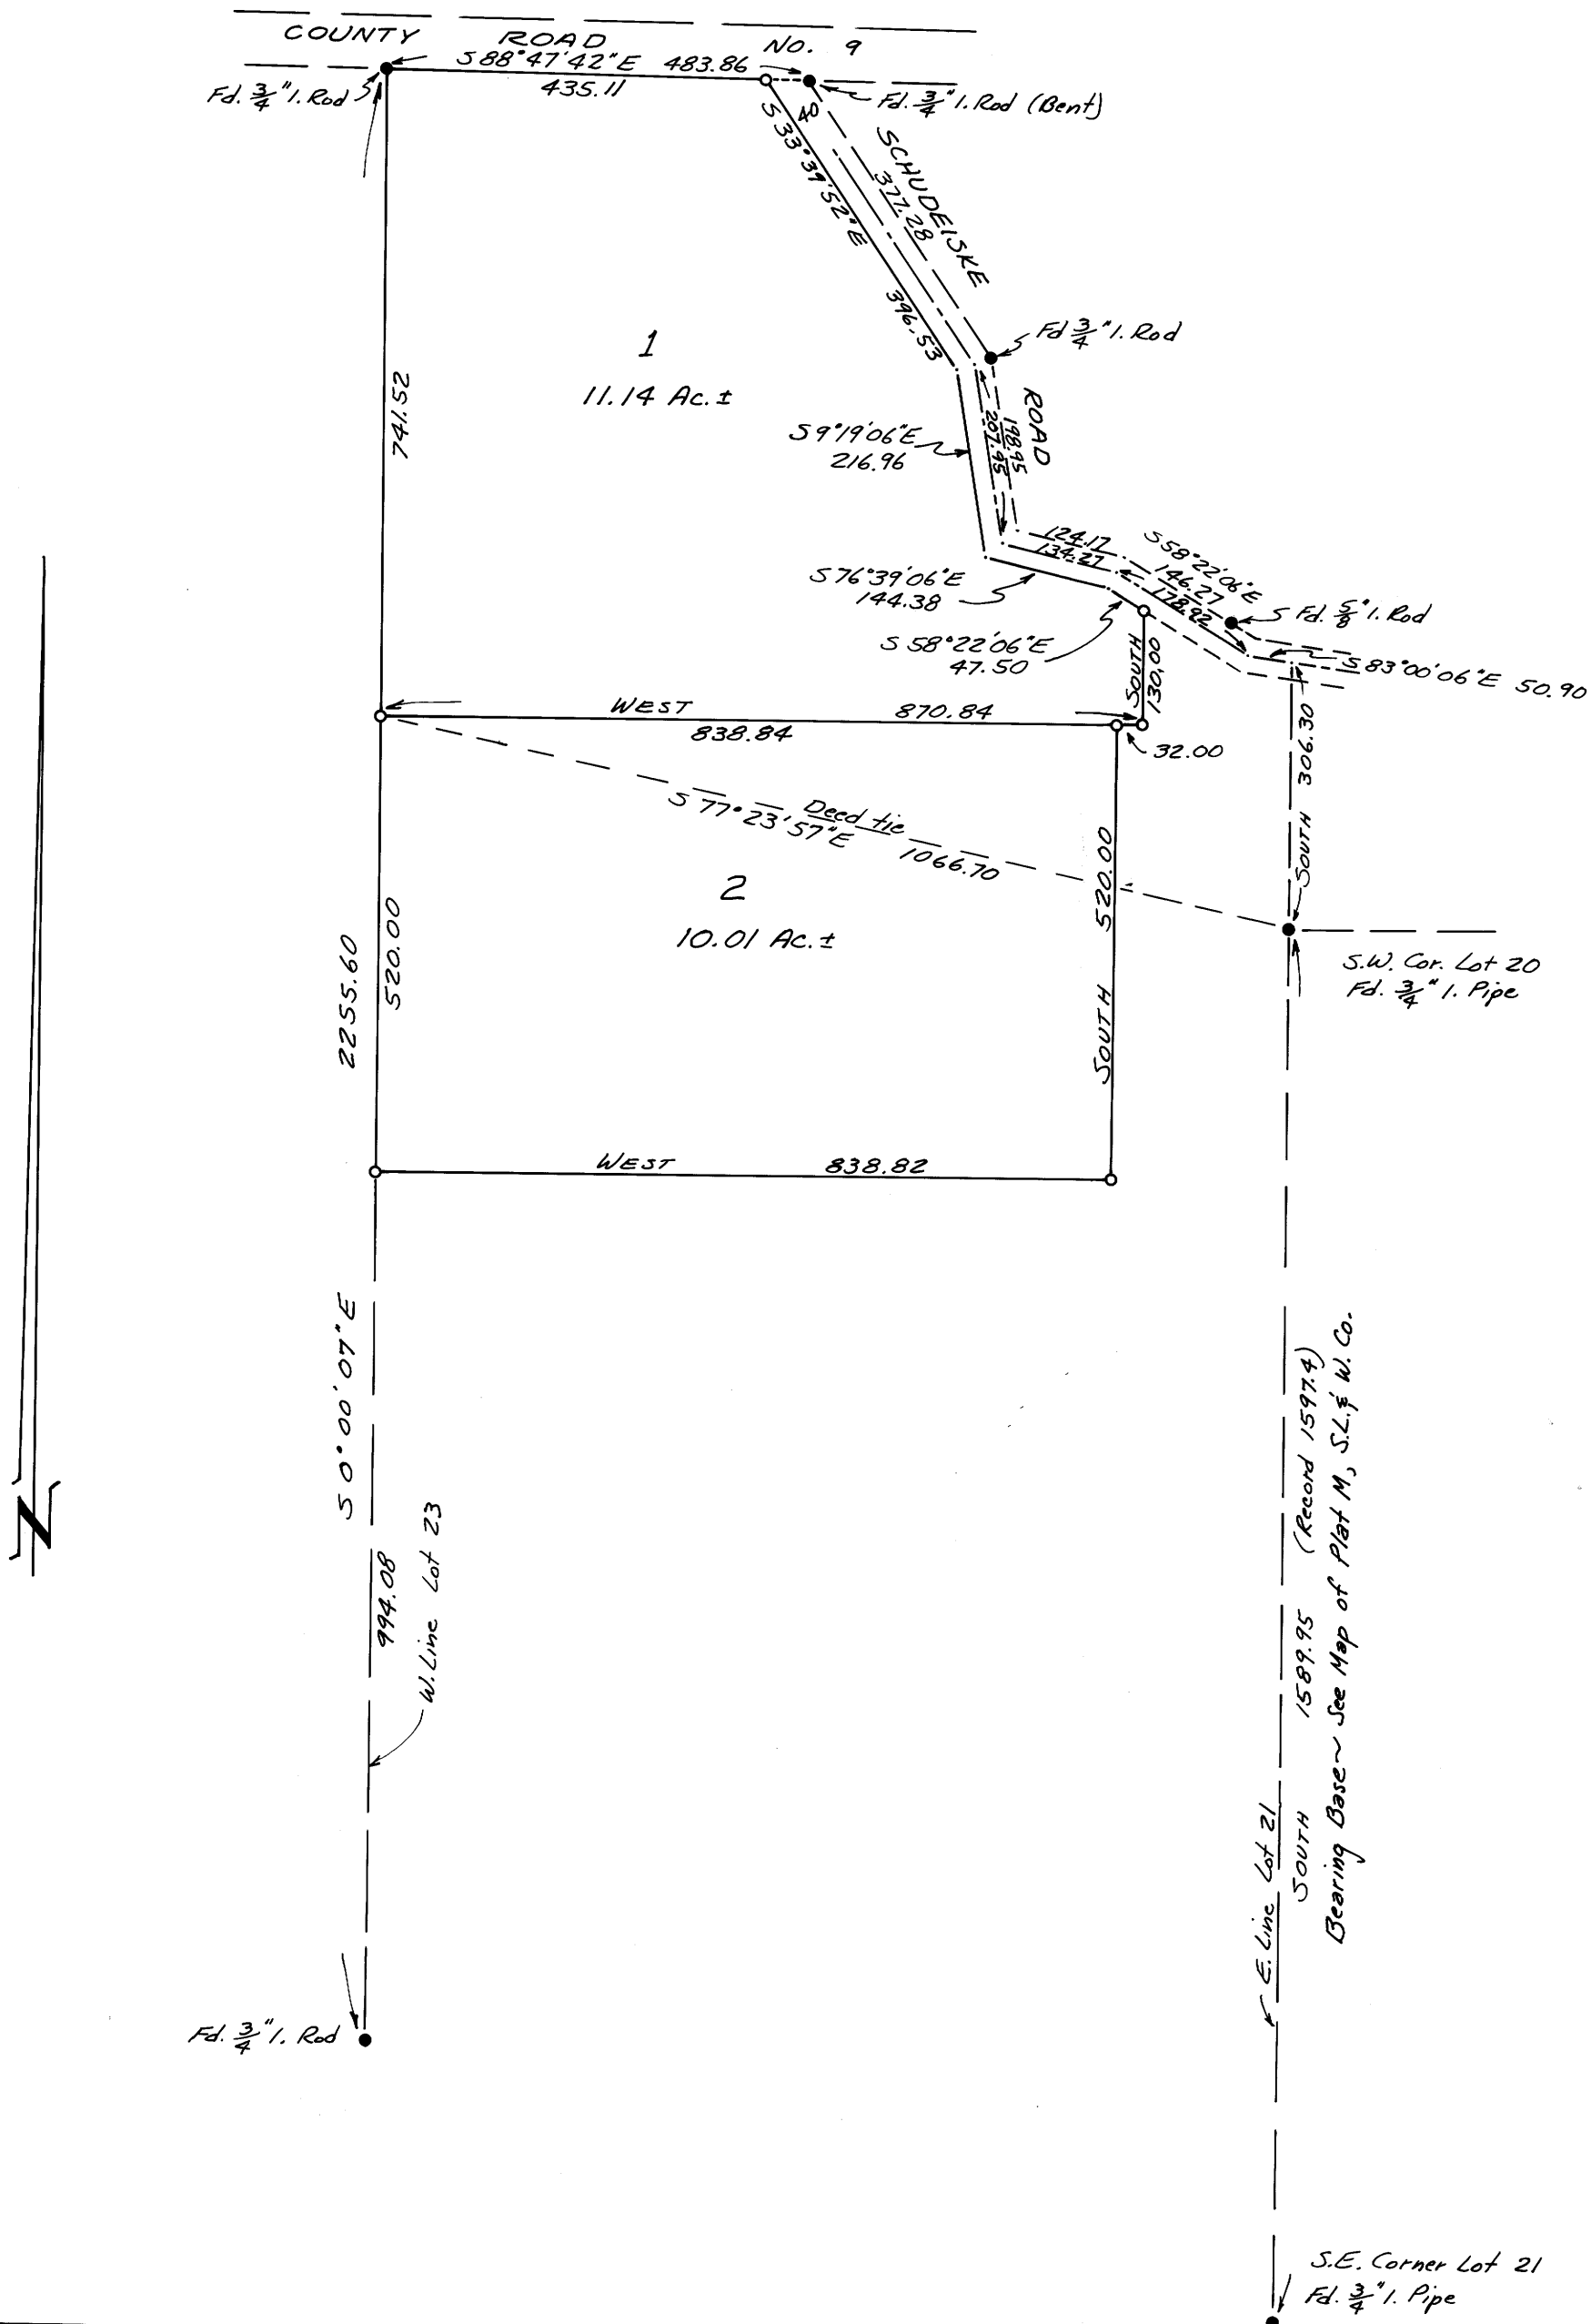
COUNTY ROAD NO. 9

S88°47'42"E 483.86

435.11

Fd. $\frac{3}{4}$" I. Rod

Fd. $\frac{3}{4}$" I. Rod (Bent)

40

S33°39'52"E

SCHUDEISKE

377.28

396.53

Fd $\frac{3}{4}$" I. Rod

1

11.14 Ac.±

741.52

ROAD

S9°19'06"E

216.96

198.95

207.45

124.17

134.27

S58°22'06"E

146.27

178.82

S76°39'06"E

144.38

Fd. $\frac{5}{8}$" I. Rod

S 58°22'06"E

47.50

SOUTH

130.00

S83°00'06"E 50.90

WEST

870.84

838.84

32.00

306.30

SOUTH

S 77°23'57"E

Deed tie

1066.70

2

10.01 Ac.±

520.00

520.00

2255.60

S.W. Cor. Lot 20

Fd. $\frac{3}{4}$" I. Pipe

SOUTH

WEST

838.82

S 0°00'07"E

994.08

W. Line Lot 23

(Record 1597.4)

1589.95

Bearing Base ~ See Map of Plat M, S.L.& W. Co.

SOUTH

E. Line Lot 21

Fd. $\frac{3}{4}$" I. Rod

S.E. Corner Lot 21

Fd. $\frac{3}{4}$" I. Pipe

N